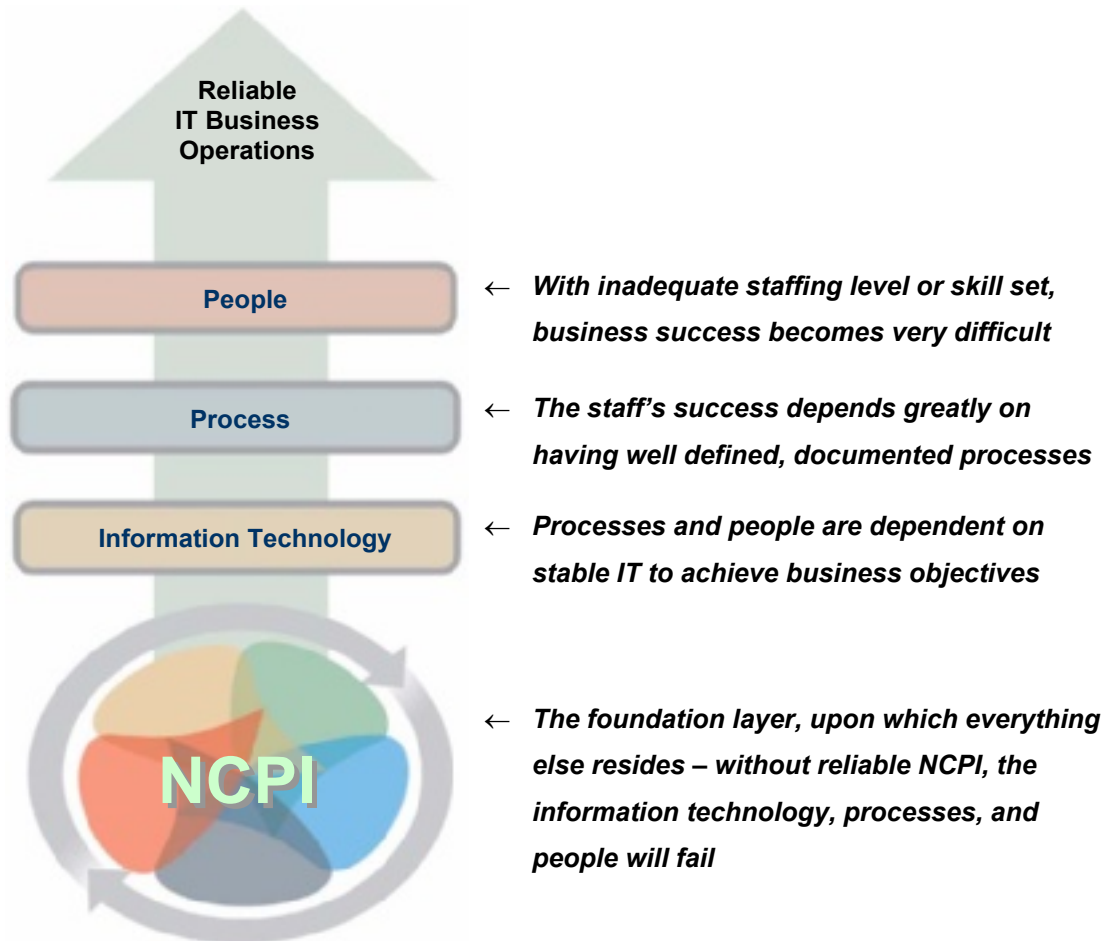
Reliable IT Business Operations

People

← With inadequate staffing level or skill set, business success becomes very difficult

Process

← The staff's success depends greatly on having well defined, documented processes

Information Technology

← Processes and people are dependent on stable IT to achieve business objectives

NCPI

← The foundation layer, upon which everything else resides – without reliable NCPI, the information technology, processes, and people will fail